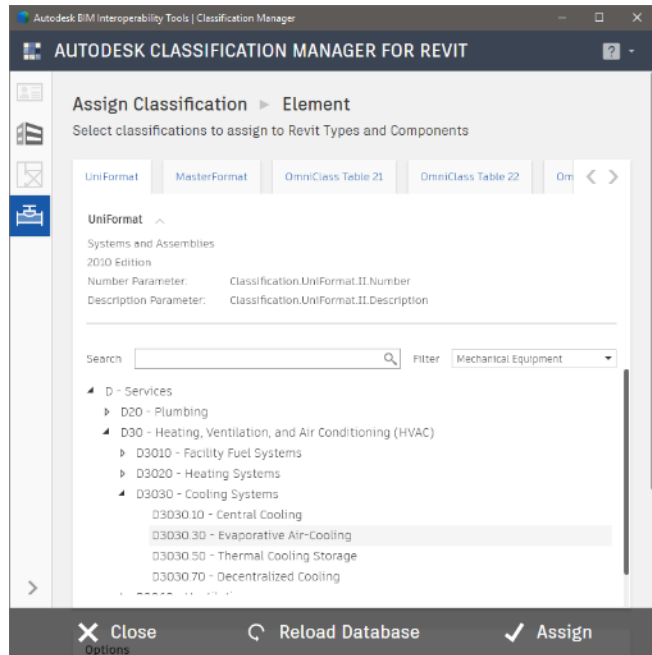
Autodesk BIM Interoperability Tools | Classification Manager

AUTODESK CLASSIFICATION MANAGER FOR REVIT

?

Assign Classification ▸ Element

Select classifications to assign to Revit Types and Components

UniFormat | MasterFormat | OmniClass Table 21 | OmniClass Table 22 | Om

UniFormat

Systems and Assemblies
2010 Edition
Number Parameter: Classification.UniFormat.II.Number
Description Parameter: Classification.UniFormat.II.Description

Search

Filter Mechanical Equipment

D - Services
D20 - Plumbing
D30 - Heating, Ventilation, and Air Conditioning (HVAC)
D3010 - Facility Fuel Systems
D3020 - Heating Systems
D3030 - Cooling Systems
D3030.10 - Central Cooling
D3030.30 - Evaporative Air-Cooling
D3030.50 - Thermal Cooling Storage
D3030.70 - Decentralized Cooling
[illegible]

Close
Reload Database
Assign

Options